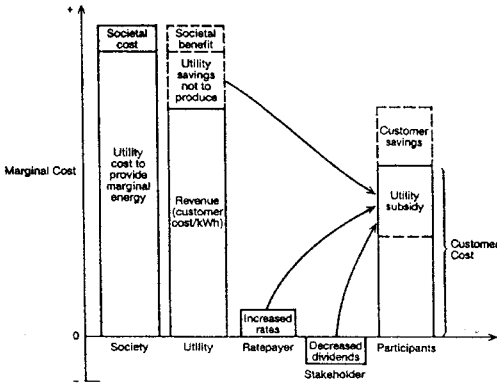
+

Societal cost

Utility cost to provide marginal energy

Societal benefit

Utility savings not to produce

Revenue (customer cost/kWh)

Marginal Cost

Customer savings

Utility subsidy

Customer Cost

Increased rates

Decreased dividends

0

Society

Utility

Ratepayer

Stakeholder

Participants

-